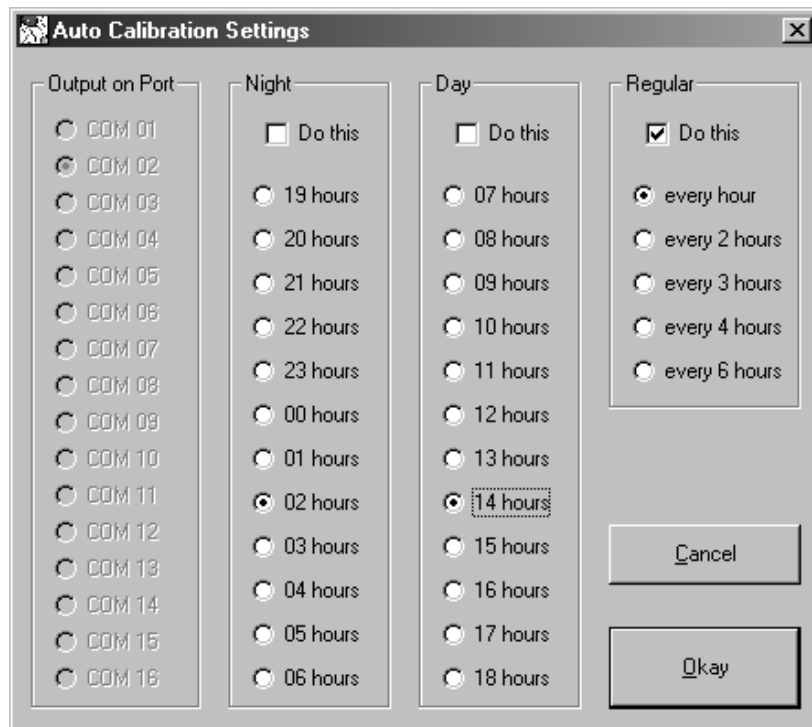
Auto Calibration Settings

Output on Port
COM 01
COM 02
COM 03
COM 04
COM 05
COM 06
COM 07
COM 08
COM 09
COM 10
COM 11
COM 12
COM 13
COM 14
COM 15
COM 16

Night
Do this
19 hours
20 hours
21 hours
22 hours
23 hours
00 hours
01 hours
02 hours
03 hours
04 hours
05 hours
06 hours

Day
Do this
07 hours
08 hours
09 hours
10 hours
11 hours
12 hours
13 hours
14 hours
15 hours
16 hours
17 hours
18 hours

Regular
Do this
every hour
every 2 hours
every 3 hours
every 4 hours
every 6 hours

Cancel

Okay